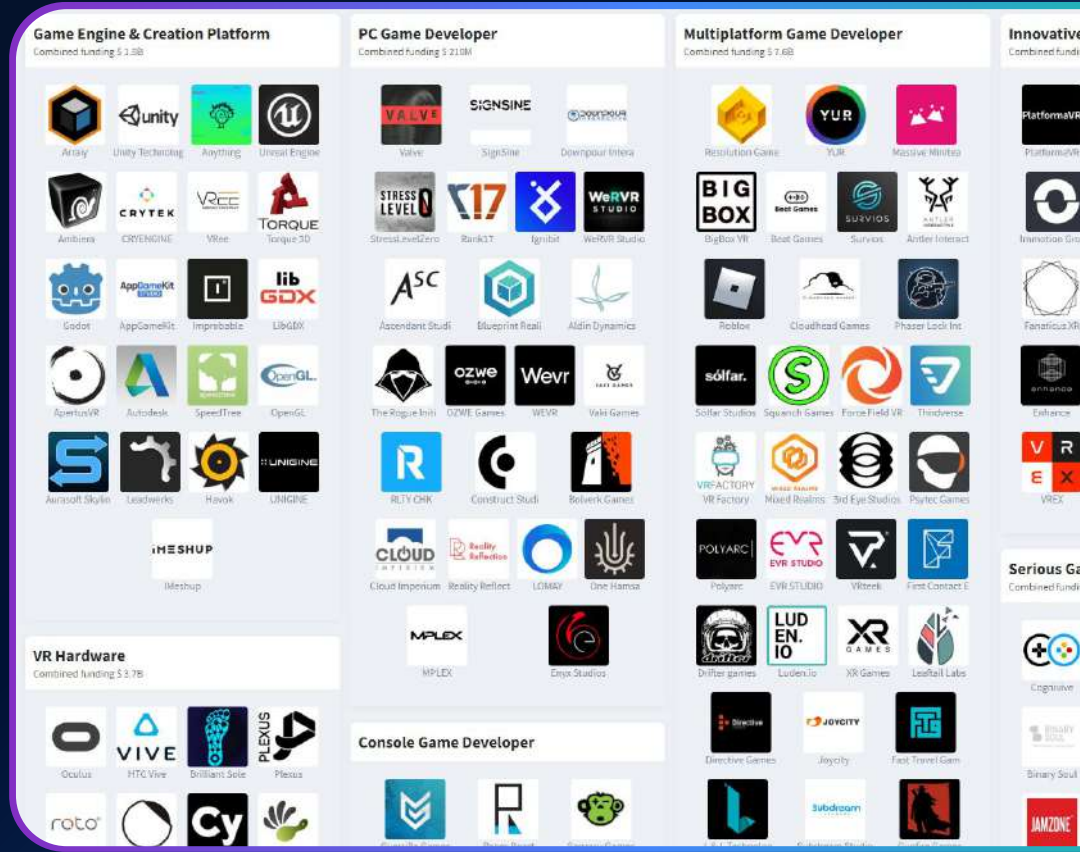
Game Engine & Creation Platform
Combined funding $ 1.8B

Unity
Array Unity Technolog Anything Unreal Engine

CRYTEK TORQUE
Ambiera CRYENGINE VRee Torque 3D

AppGameKit lib GDX
Godot AppGameKit Improbable LibGDX

OpenGL
ApertusVR Autodesk SpeedTree OpenGL

UNIGINE
Aurasoft Skylin Leadwerks Havok UNIGINE

iMESHUP
iMeshup

VR Hardware
Combined funding $ 3.7B

VIVE PLEXUS
Oculus HTC Vive Brilliant Sole Plexus

roto Cy

PC Game Developer
Combined funding $ 210M

VALVE SIGNSINE
Valve SignSine Downpour Intera

STRESS LEVEL 0 17 WeRVR STUDIO
StressLevelZero Rank17 Ignibit WeRVR Studio

ASC
Ascendant Studi Blueprint Reali Aldin Dynamics

ozwe Wevr
The Rogue Initi OZWE Games WEVR Vaki Games

R
RLTY CHK Construct Studi Bolverk Games

CLOUD Reality Reflection
Cloud Imperium Reality Reflect LOMAY One Hamsa

MPLEX
MPLEX Enyx Studios

Console Game Developer

Multiplatform Game Developer
Combined funding $ 7.6B

YUR
Resolution Game YUR Massive Miniteu

BIG BOX Beat Games SURVIOS
BigBox VR Beat Games Survios Antler Interact

Roblox Cloudhead Games Phaser Lock Int

sólfar.
Solfar Studios Squanch Games Force Field VR Thirdverse

VRFACTORY
VR Factory Mixed Realms 3rd Eye Studios Psytec Games

POLYARC EVR EVR STUDIO
Polyarc EVR STUDIO VRteek First Contact E

LUD EN. IO XR GAMES
Drifter games Luden.io XR Games Leaftail Labs

Directive JOYCITY
Directive Games Joycity Fast Travel Gam

Subdream

Innovative
Combined fundi

PlatformaVR
PlatformaVR

Innovation Gro

Fanaticus XR

Enhance

V R E X
VREX

Serious Ga
Combined fundi

Cognitive

Binary Soul

JAMZONE